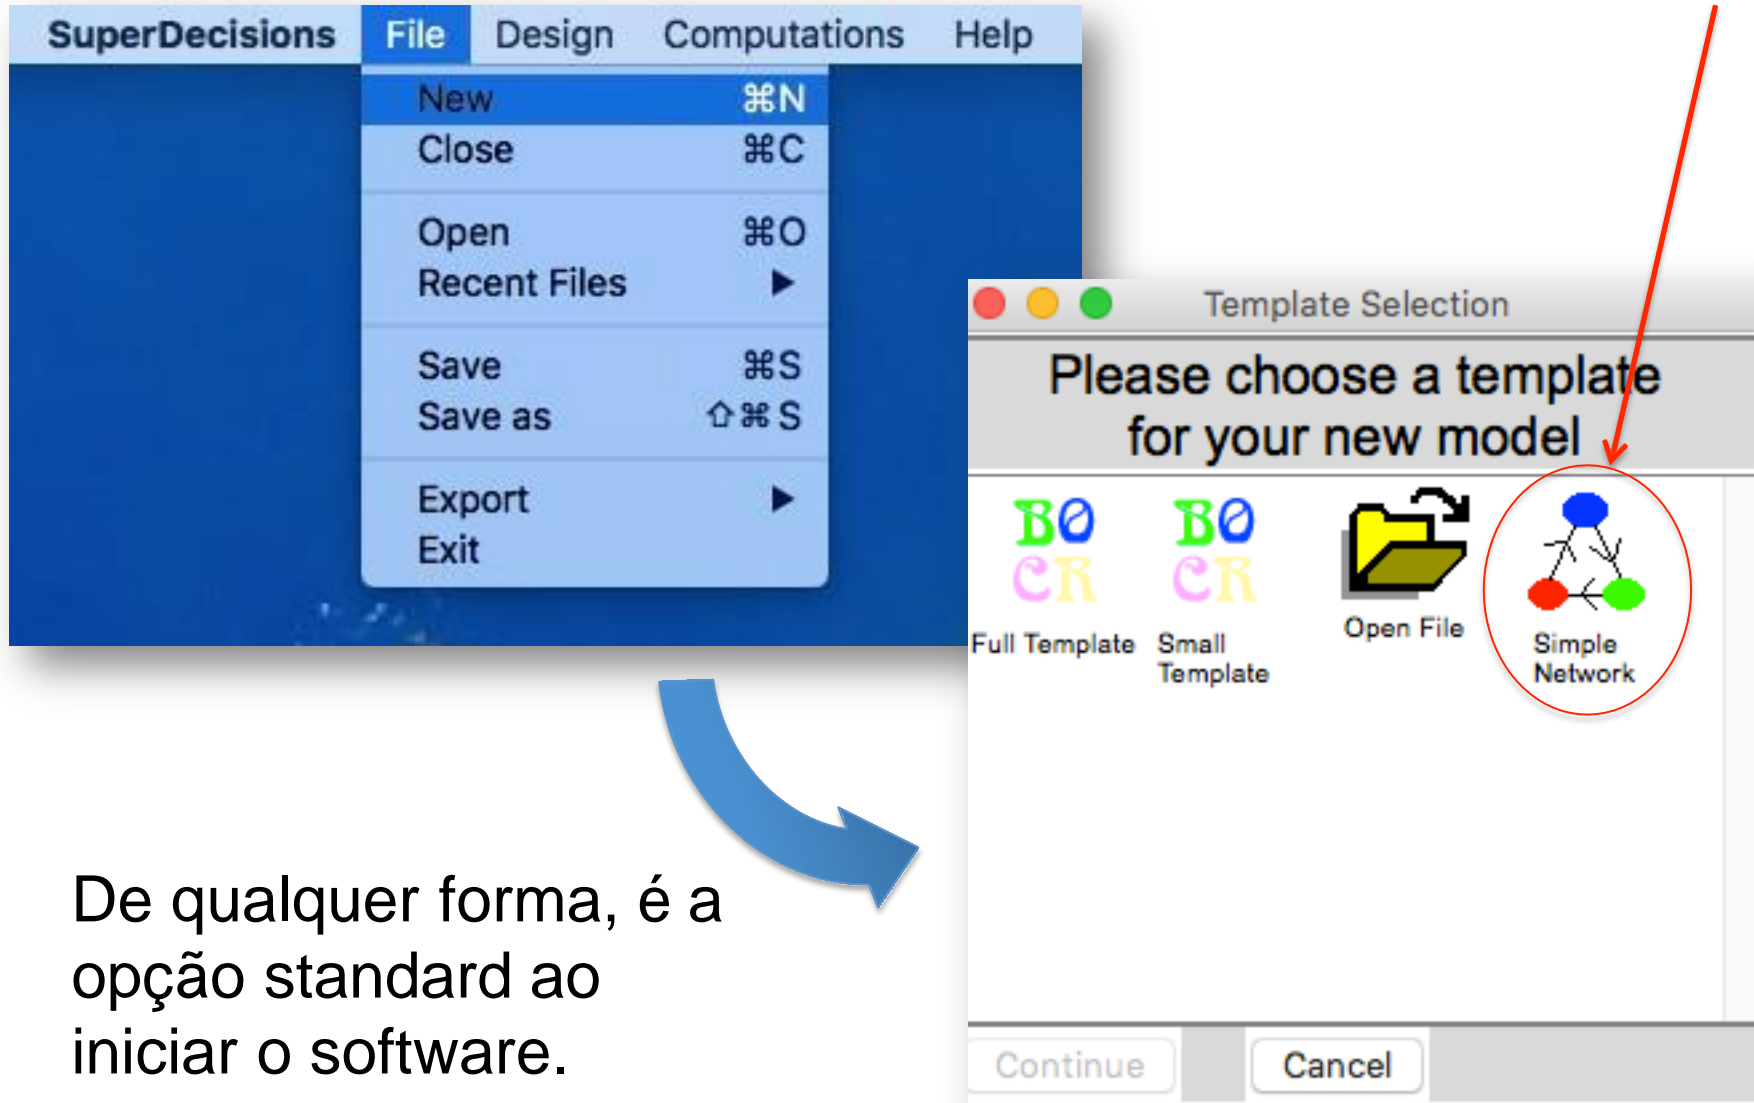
SuperDecisions File Design Computations Help

New ⌘N
Close ⌘C
Open ⌘O
Recent Files ▶
Save ⌘S
Save as ⇧⌘S
Export ▶
Exit

Template Selection

Please choose a template for your new model

BO CR
Full Template

BO CR
Small Template

Open File

Simple Network

Continue
Cancel

De qualquer forma, é a opção standard ao iniciar o software.